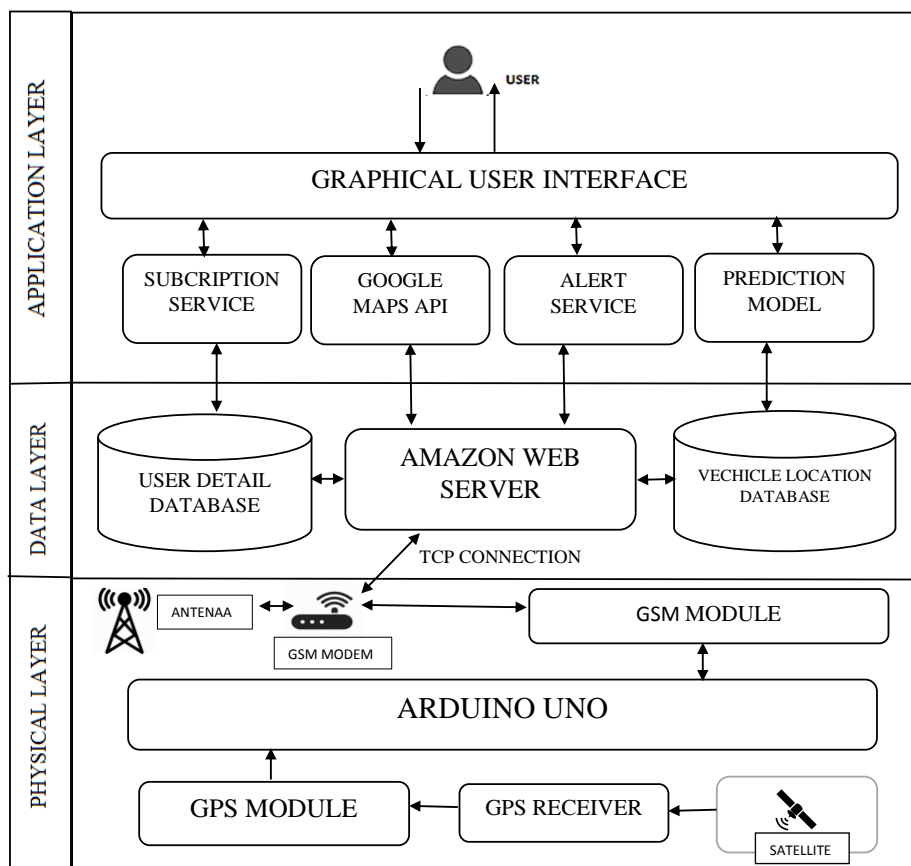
APPLICATION LAYER

USER

GRAPHICAL USER INTERFACE

SUBCRIPTION SERVICE

GOOGLE MAPS API

ALERT SERVICE

PREDICTION MODEL

DATA LAYER

USER DETAIL DATABASE

AMAZON WEB SERVER

VECHICLE LOCATION DATABASE

TCP CONNECTION

PHYSICAL LAYER

ANTENAA

GSM MODEM

GSM MODULE

ARDUINO UNO

GPS MODULE

GPS RECEIVER

SATELLITE